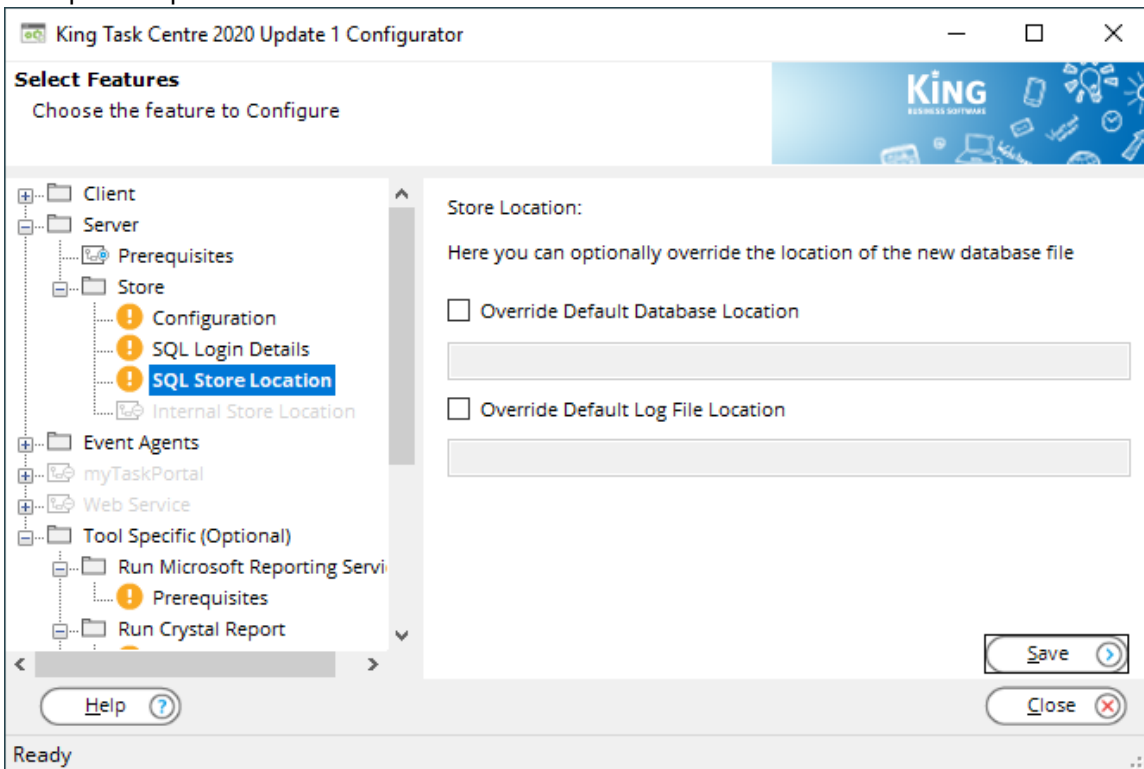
King Task Centre 2020 Update 1 Configurator

Select Features
Choose the feature to Configure

KING
BUSINESS SOFTWARE

Client
Server
Prerequisites
Store
Configuration
SQL Login Details
SQL Store Location
Internal Store Location
Event Agents
myTaskPortal
Web Service
Tool Specific (Optional)
Run Microsoft Reporting Servi
Prerequisites
Run Crystal Report

Store Location:

Here you can optionally override the location of the new database file

Override Default Database Location

Override Default Log File Location

Save

Help

Close

Ready